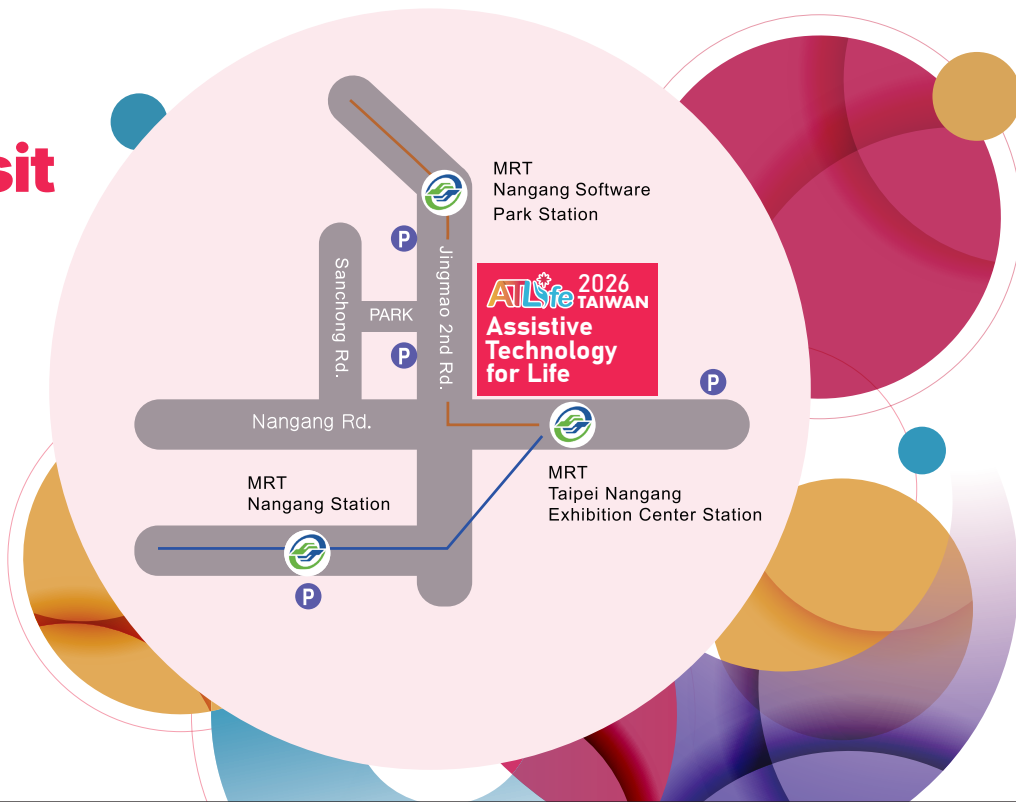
sit

MRT
Nangang Software
Park Station

P

Sanchong Rd.

PARK

P

Jingmao 2nd Rd.

ATLife 2026 TAIWAN
Assistive Technology for Life

P

Nangang Rd.

MRT
Nangang Station

MRT
Taipei Nangang
Exhibition Center Station

P